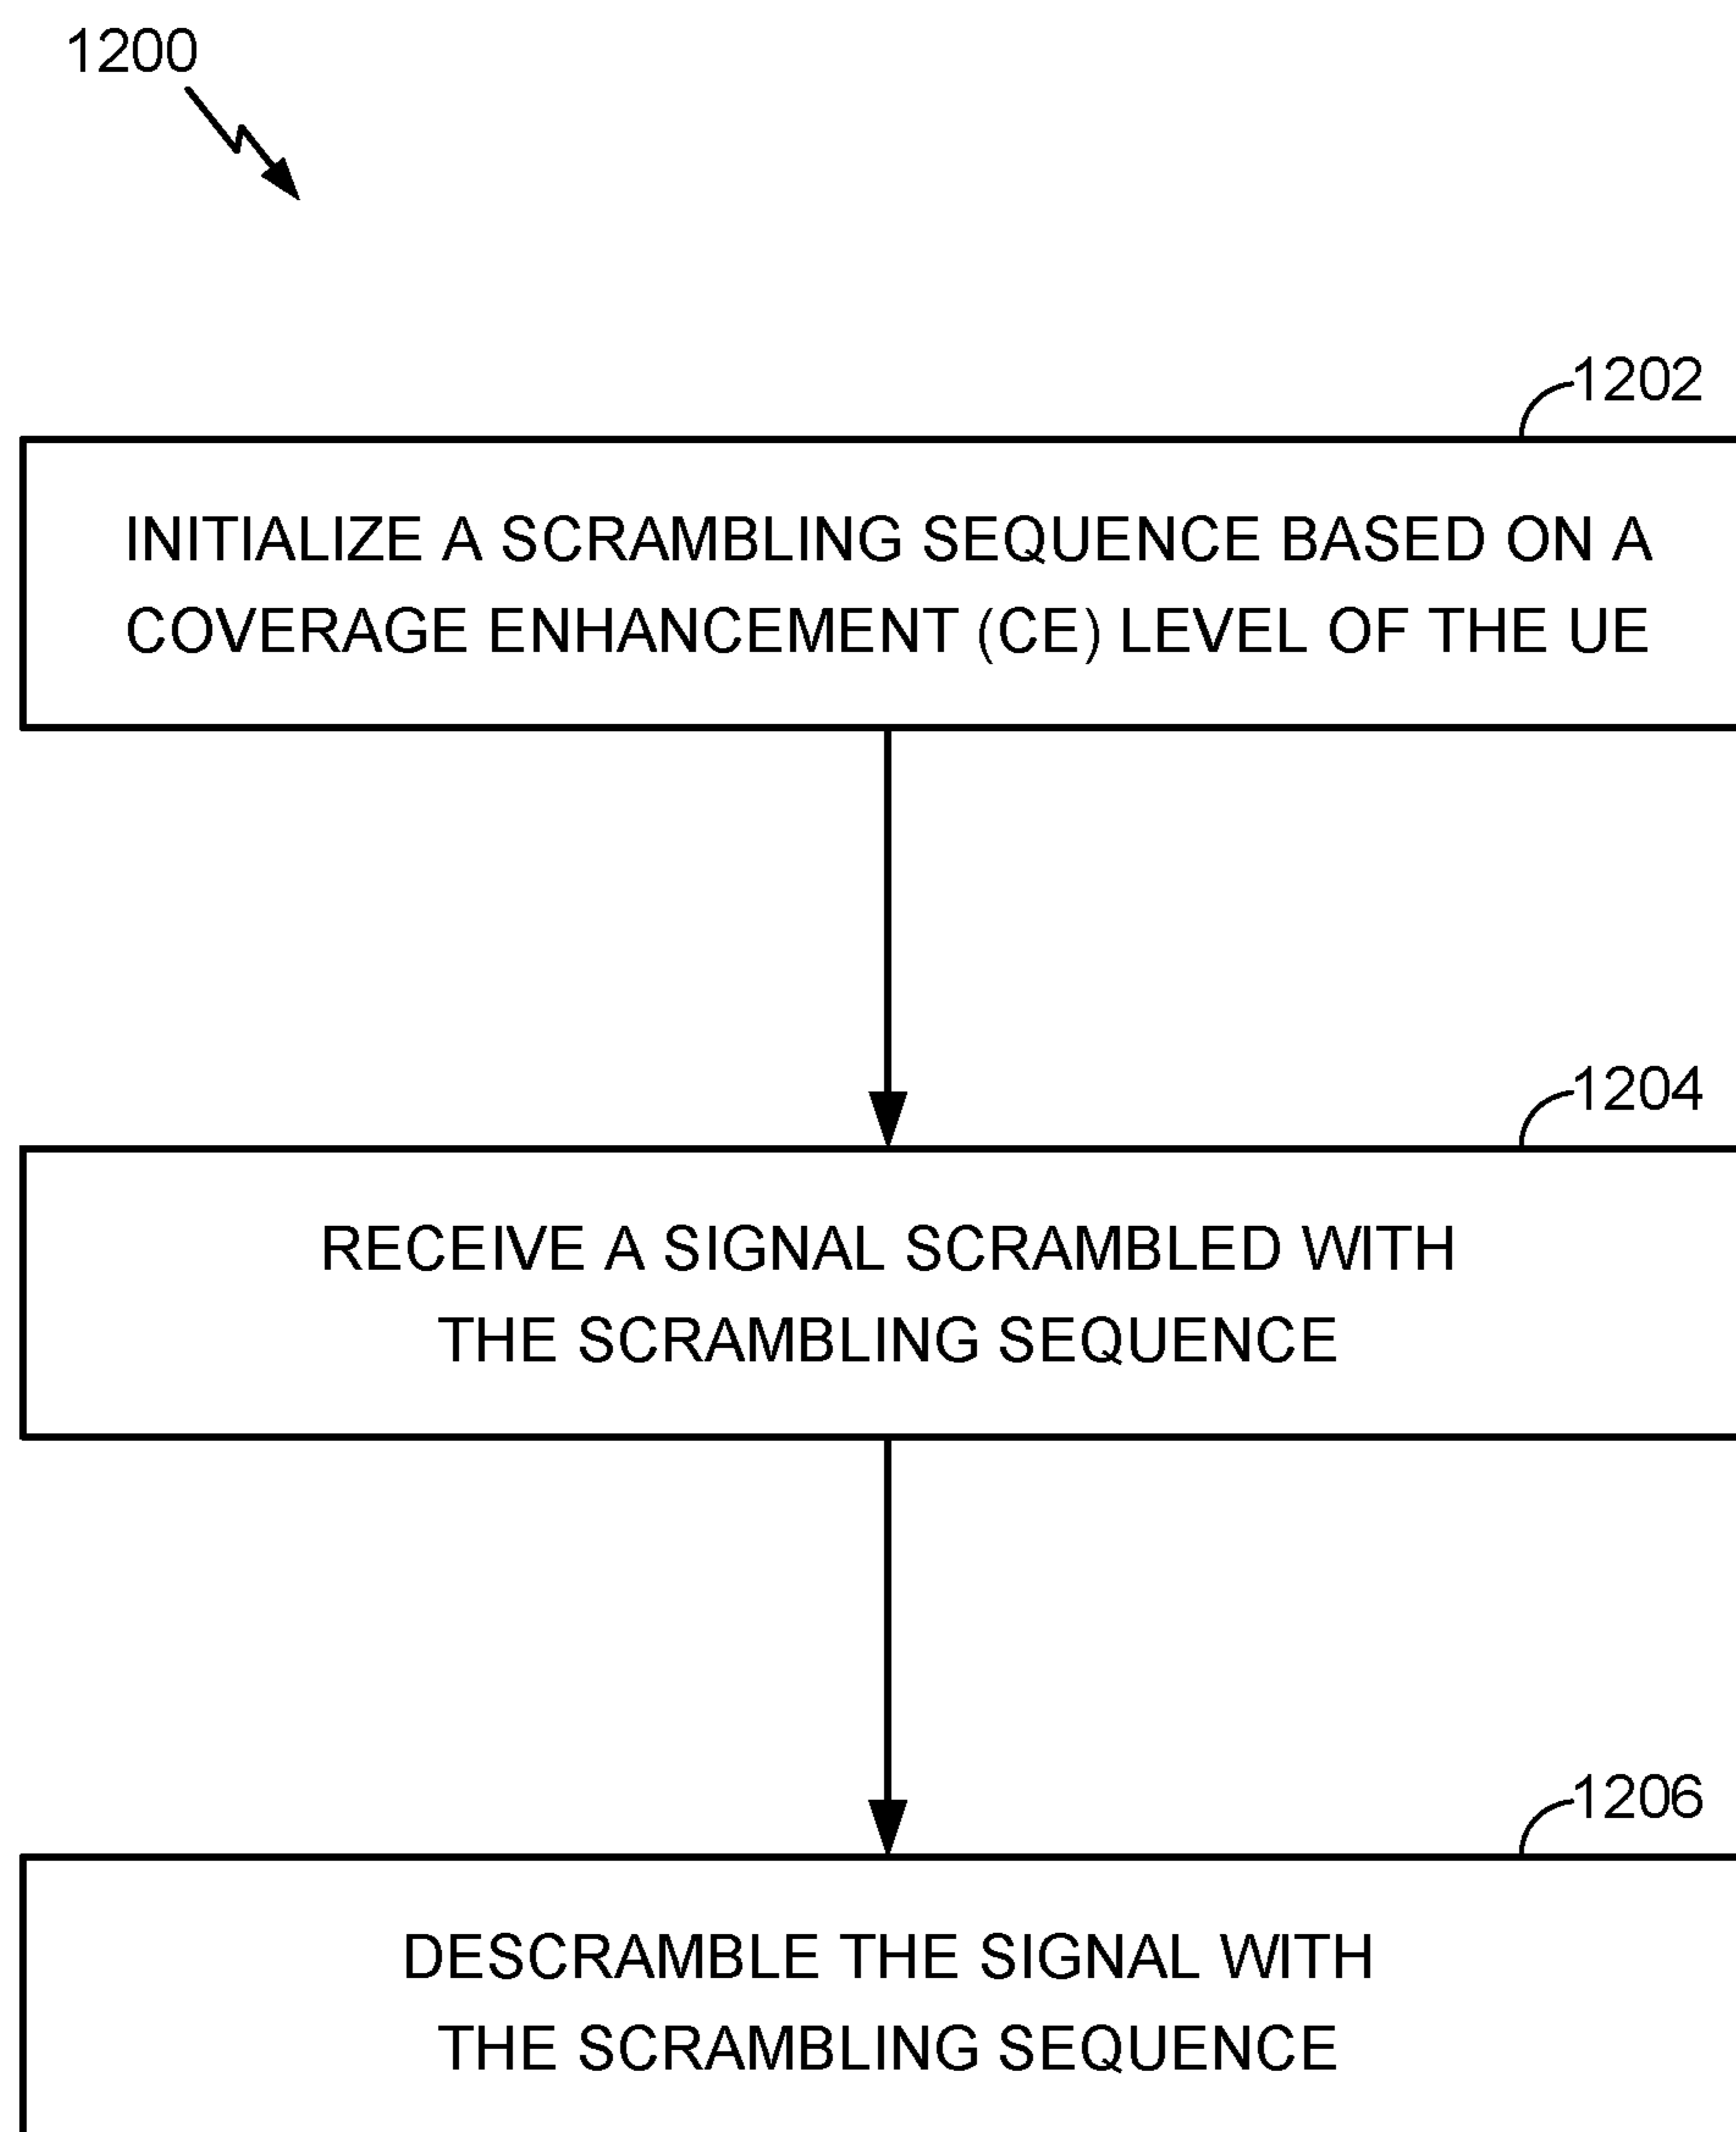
1200

1202

INITIALIZE A SCRAMBLING SEQUENCE BASED ON A COVERAGE ENHANCEMENT (CE) LEVEL OF THE UE

1204

RECEIVE A SIGNAL SCRAMBLED WITH THE SCRAMBLING SEQUENCE

1206

DESCRAMBLE THE SIGNAL WITH THE SCRAMBLING SEQUENCE